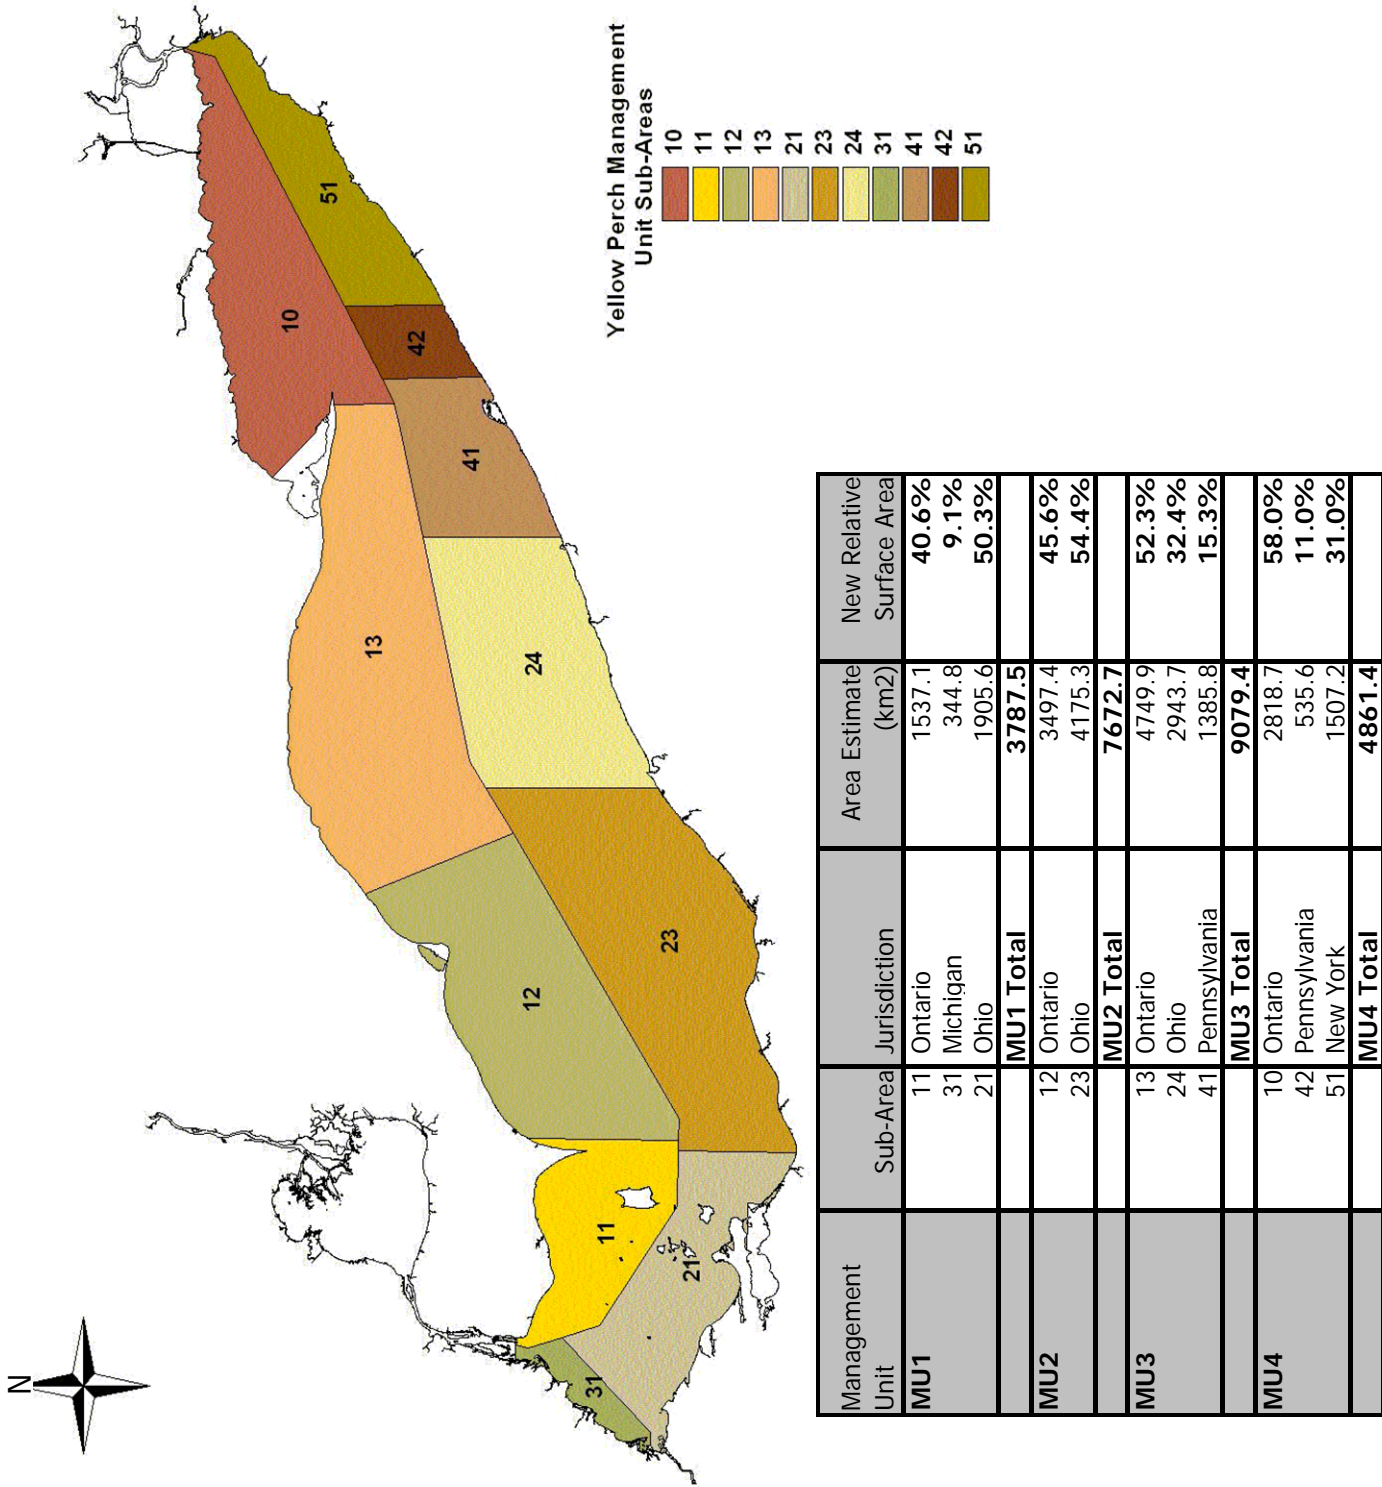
N

Yellow Perch Management Unit Sub-Areas
10
11
12
13
21
23
24
31
41
42
51

10
51
42
41
13
24
23
12
11
21
31

| Management Unit | Sub-Area | Jurisdiction | Area Estimate (km2) | New Relative Surface Area |
|---|---|---|---|---|
| MU1 | 11 | Ontario | 1537.1 | 40.6% |
| | 31 | Michigan | 344.8 | 9.1% |
| | 21 | Ohio | 1905.6 | 50.3% |
| | | MU1 Total | 3787.5 | |
| MU2 | 12 | Ontario | 3497.4 | 45.6% |
| | 23 | Ohio | 4175.3 | 54.4% |
| | | MU2 Total | 7672.7 | |
| MU3 | 13 | Ontario | 4749.9 | 52.3% |
| | 24 | Ohio | 2943.7 | 32.4% |
| | 41 | Pennsylvania | 1385.8 | 15.3% |
| | | MU3 Total | 9079.4 | |
| MU4 | 10 | Ontario | 2818.7 | 58.0% |
| | 42 | Pennsylvania | 535.6 | 11.0% |
| | 51 | New York | 1507.2 | 31.0% |
| | | MU4 Total | 4861.4 | |